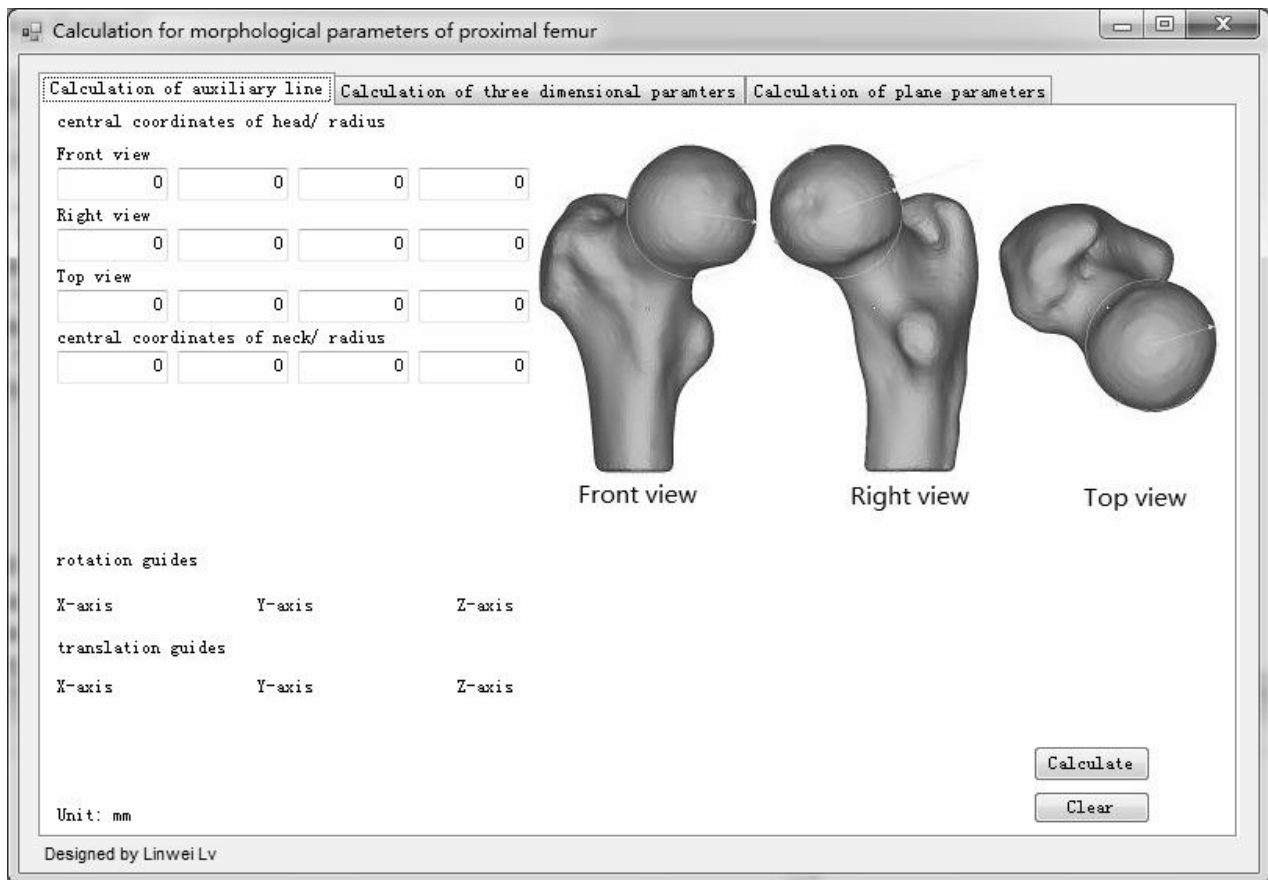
Calculation for morphological parameters of proximal femur

Calculation of auxiliary line | Calculation of three dimensional paramters | Calculation of plane parameters

central coordinates of head/ radius

Front view

| 0 | 0 | 0 | 0 |
|---|---|---|---|

Right view

| 0 | 0 | 0 | 0 |
|---|---|---|---|

Top view

| 0 | 0 | 0 | 0 |
|---|---|---|---|

central coordinates of neck/ radius

| 0 | 0 | 0 | 0 |
|---|---|---|---|

Front view

Right view

Top view

rotation guides

X-axis Y-axis Z-axis

translation guides

X-axis Y-axis Z-axis

Calculate

Clear

Unit: mm

Designed by Linwei Lv